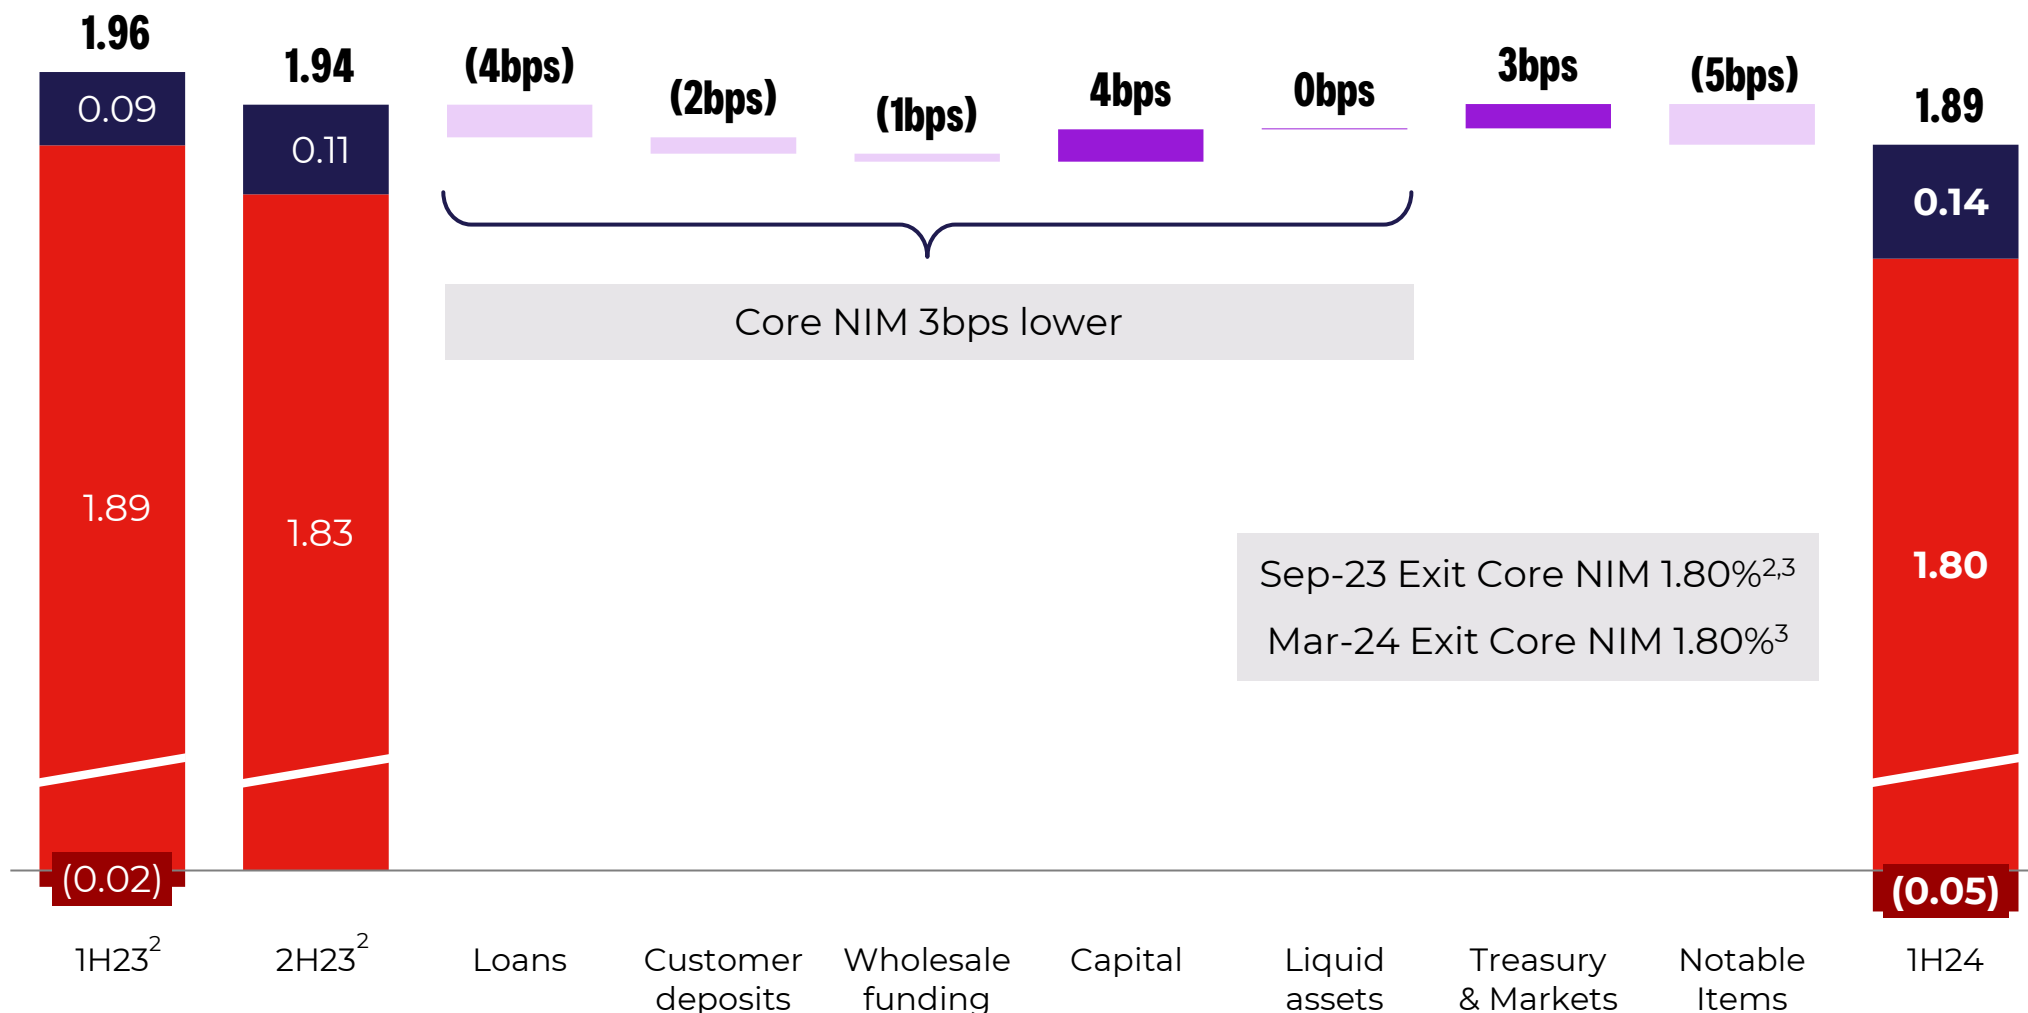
1.96
0.09
1.89
(0.02)
1H23$^{2}$

1.94
0.11
1.83
2H23$^{2}$

(4bps)
Loans

(2bps)
Customer deposits

(1bps)
Wholesale funding

4bps
Capital

0bps
Liquid assets

Core NIM 3bps lower

3bps
Treasury & Markets

(5bps)
Notable Items

1.89
0.14
1.80
(0.05)
1H24

Sep-23 Exit Core NIM 1.80%$^{2,3}$
Mar-24 Exit Core NIM 1.80%$^{3}$